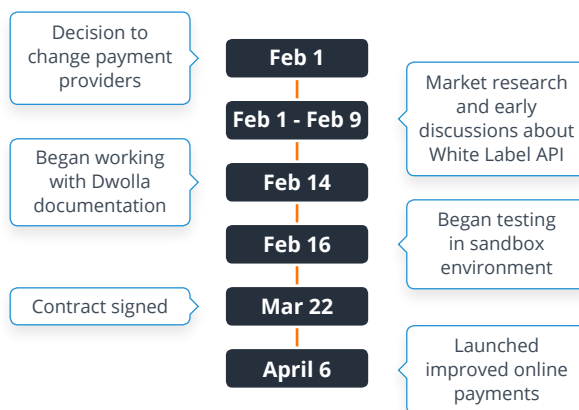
Decision to change payment providers

Feb 1

Feb 1 - Feb 9

Market research and early discussions about White Label API

Began working with Dwolla documentation

Feb 14

Feb 16

Began testing in sandbox environment

Contract signed

Mar 22

April 6

Launched improved online payments